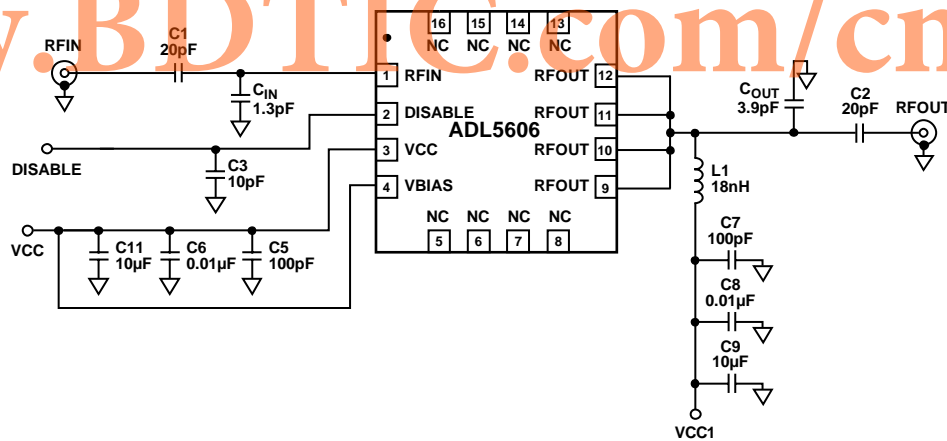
www.BDTIC.com/cn

RFIN
C1
20pF
$C_{IN}$
1.3pF
DISABLE
C3
10pF
VCC
C11
10µF
C6
0.01µF
C5
100pF

16 NC
15 NC
14 NC
13 NC
1 RFIN
2 DISABLE
3 VCC
4 VBIAS
ADL5606
RFOUT 12
RFOUT 11
RFOUT 10
RFOUT 9
NC 5
NC 6
NC 7
NC 8

$C_{OUT}$
3.9pF
C2
20pF
RFOUT
L1
18nH
C7
100pF
C8
0.01µF
C9
10µF
VCC1